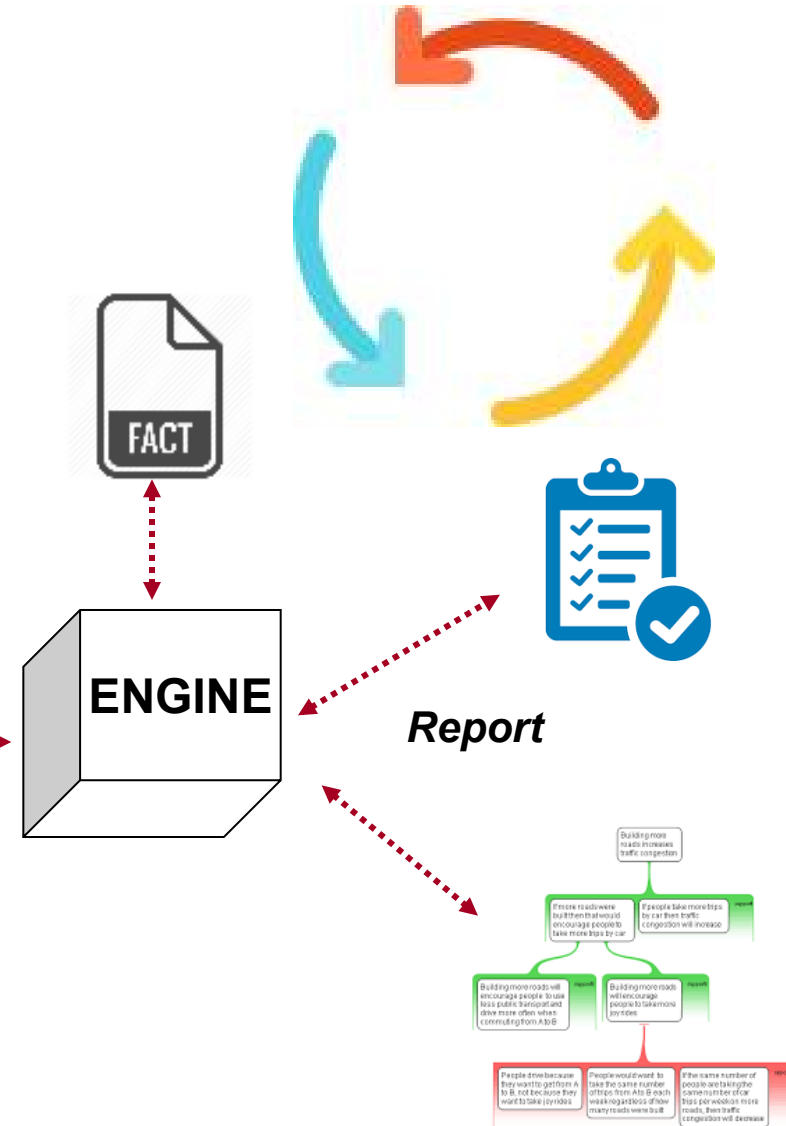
FACT

ENGINE

Report

Building more roads increases traffic congestion

If more roads were built then that would encourage people to take more trips by car

If people take more trips by car then traffic congestion will increase

support

Building more roads will encourage people to use less public transport and drive more often when commuting from A to B

support

Building more roads will encourage people to take more joy rides

support

People drive because they want to get from A to B, not because they want to take joy rides

People would want to take the same number of trips from A to B each week regardless of how many roads were built

If the same number of people are taking the same number of car trips per week on more roads, then traffic congestion will decrease